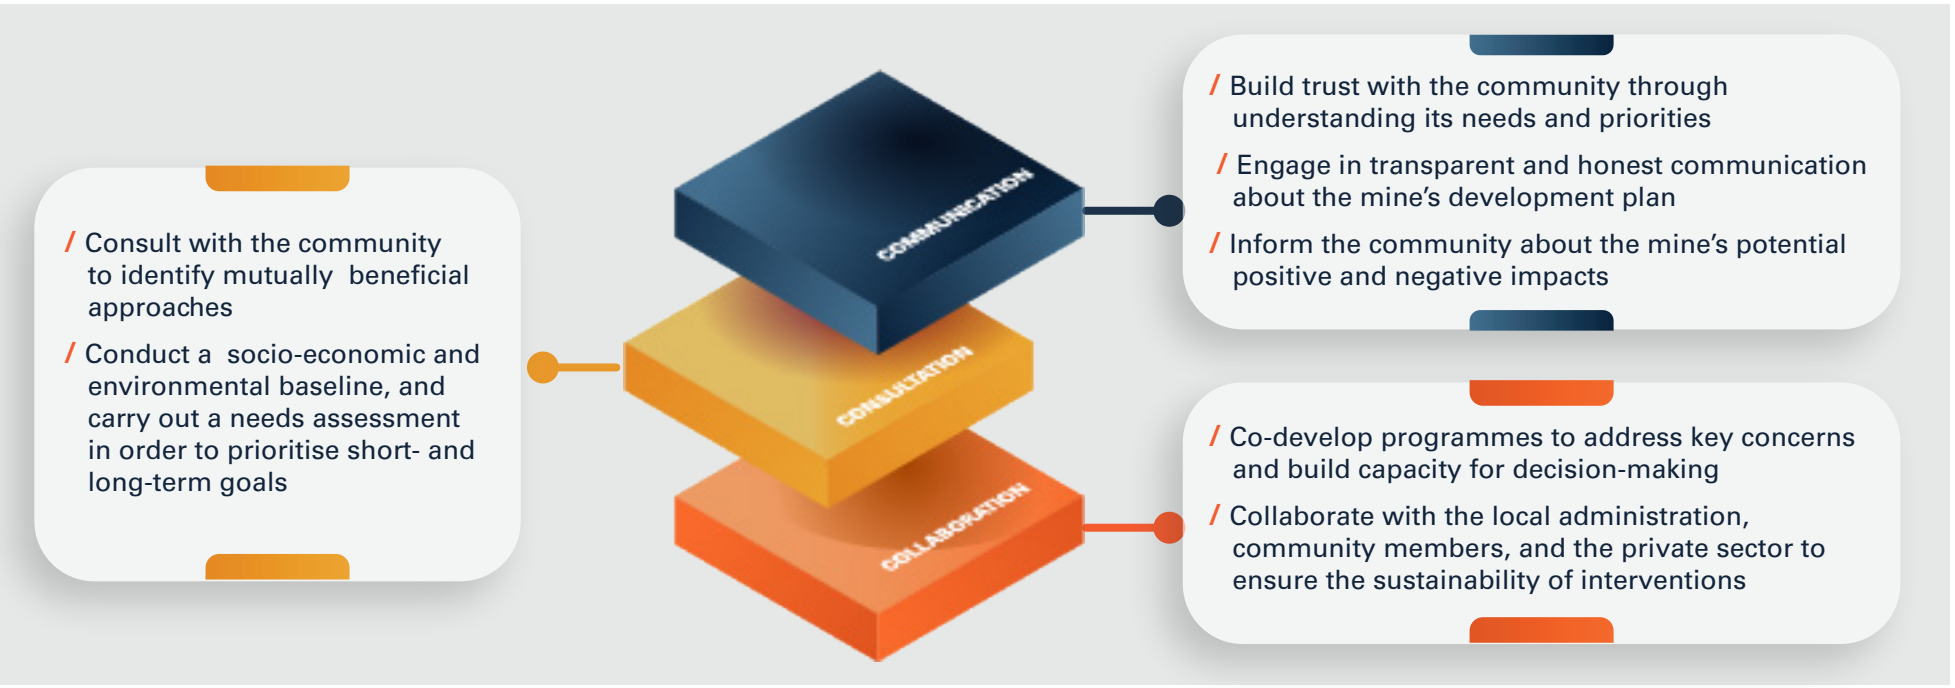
/ Consult with the community to identify mutually beneficial approaches

/ Conduct a socio-economic and environmental baseline, and carry out a needs assessment in order to prioritise short- and long-term goals

COMMUNICATION

CONSULTATION

COLLABORATION

/ Build trust with the community through understanding its needs and priorities

/ Engage in transparent and honest communication about the mine's development plan

/ Inform the community about the mine's potential positive and negative impacts

/ Co-develop programmes to address key concerns and build capacity for decision-making

/ Collaborate with the local administration, community members, and the private sector to ensure the sustainability of interventions